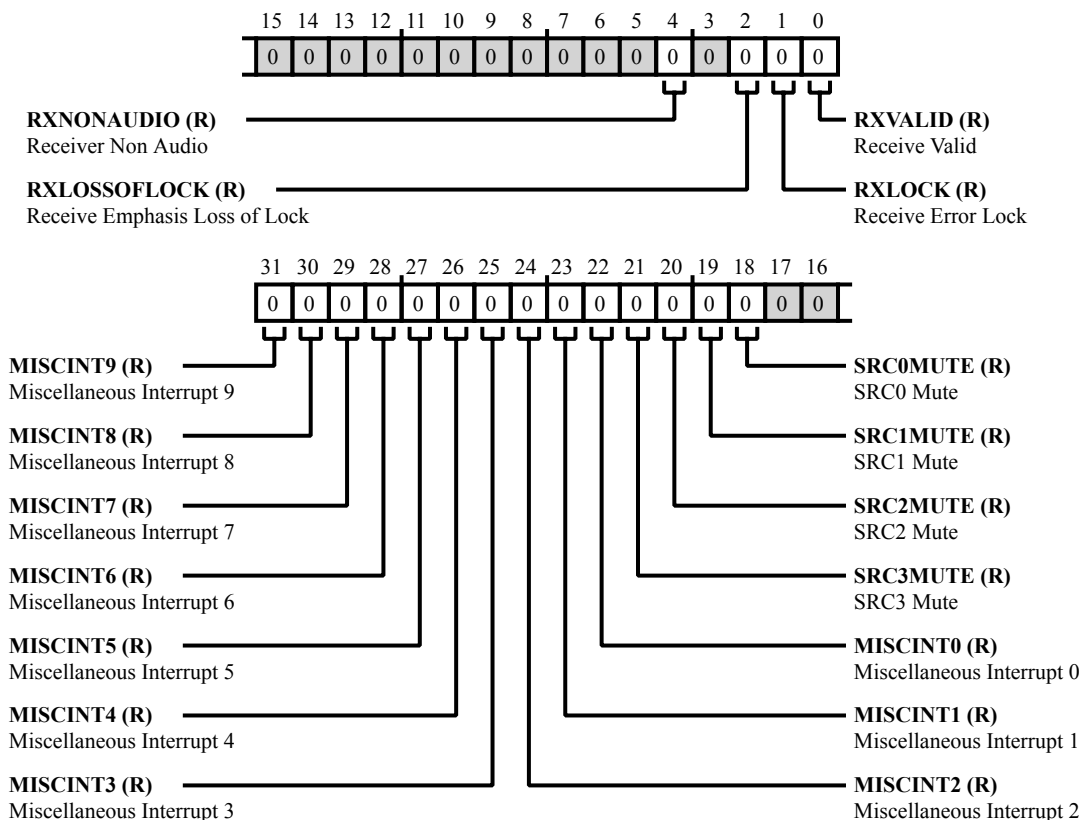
| 15 | 14 | 13 | 12 | 11 | 10 | 9 | 8 | 7 | 6 | 5 | 4 | 3 | 2 | 1 | 0 |
|---|---|---|---|---|---|---|---|---|---|---|---|---|---|---|---|
| 0 | 0 | 0 | 0 | 0 | 0 | 0 | 0 | 0 | 0 | 0 | 0 | 0 | 0 | 0 | 0 |

**RXNONAUDIO (R)**
Receiver Non Audio

**RXLOSSOFLOCK (R)**
Receive Emphasis Loss of Lock

**RXVALID (R)**
Receive Valid

**RXLOCK (R)**
Receive Error Lock

| 31 | 30 | 29 | 28 | 27 | 26 | 25 | 24 | 23 | 22 | 21 | 20 | 19 | 18 | 17 | 16 |
|---|---|---|---|---|---|---|---|---|---|---|---|---|---|---|---|
| 0 | 0 | 0 | 0 | 0 | 0 | 0 | 0 | 0 | 0 | 0 | 0 | 0 | 0 | 0 | 0 |

**MISCINT9 (R)**
Miscellaneous Interrupt 9

**MISCINT8 (R)**
Miscellaneous Interrupt 8

**MISCINT7 (R)**
Miscellaneous Interrupt 7

**MISCINT6 (R)**
Miscellaneous Interrupt 6

**MISCINT5 (R)**
Miscellaneous Interrupt 5

**MISCINT4 (R)**
Miscellaneous Interrupt 4

**MISCINT3 (R)**
Miscellaneous Interrupt 3

**SRC0MUTE (R)**
SRC0 Mute

**SRC1MUTE (R)**
SRC1 Mute

**SRC2MUTE (R)**
SRC2 Mute

**SRC3MUTE (R)**
SRC3 Mute

**MISCINT0 (R)**
Miscellaneous Interrupt 0

**MISCINT1 (R)**
Miscellaneous Interrupt 1

**MISCINT2 (R)**
Miscellaneous Interrupt 2